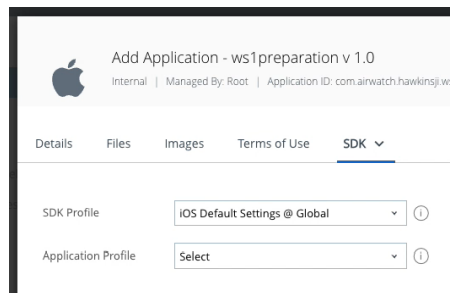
Add Application - ws1preparation v 1.0

Internal | Managed By: Root | Application ID: com.airwatch.hawkinsji.w

Details Files Images Terms of Use SDK

SDK Profile iOS Default Settings @ Global

Application Profile Select